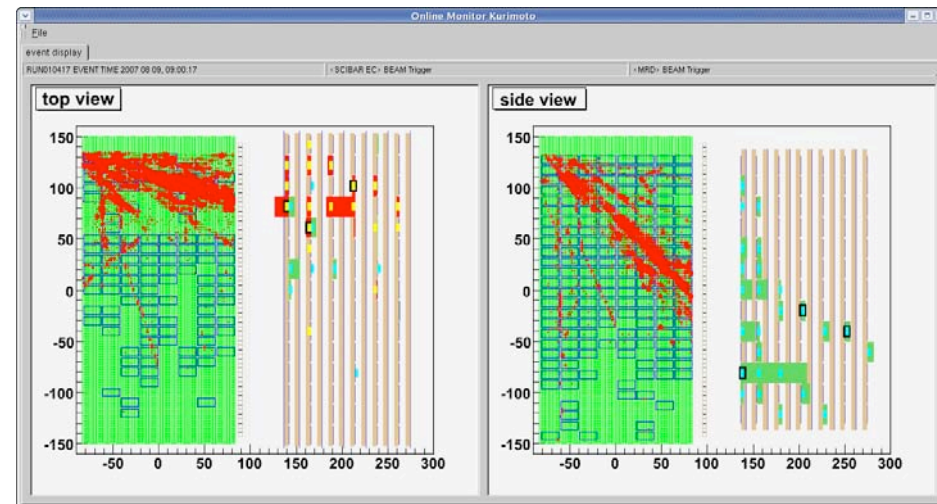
Online Monitor Kurimoto

File

event display

RUN010417 EVENT TIME 2007 08 09, 09:00:17

<SCIBAR EC> BEAM Trigger

<MRD> BEAM Trigger

top view

150
100
50
0
-50
-100
-150
-50 0 50 100 150 200 250 300

side view

150
100
50
0
-50
-100
-150
-50 0 50 100 150 200 250 300